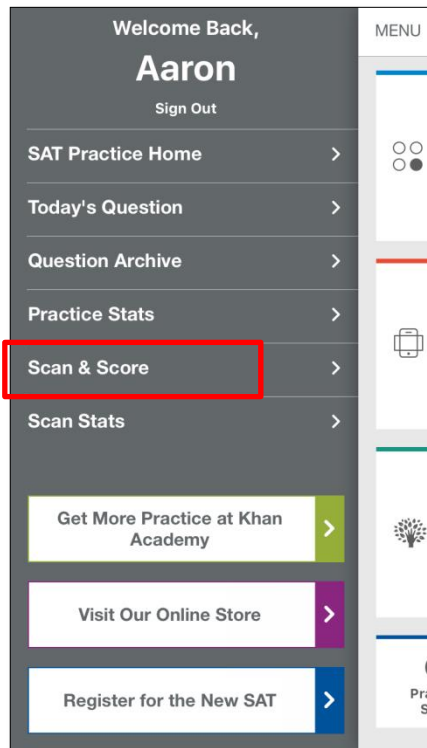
Welcome Back,
Aaron
Sign Out

SAT Practice Home >
Today's Question >
Question Archive >
Practice Stats >
Scan & Score >
Scan Stats >

Get More Practice at Khan Academy >
Visit Our Online Store >
Register for the New SAT >

MENU

Pra
S